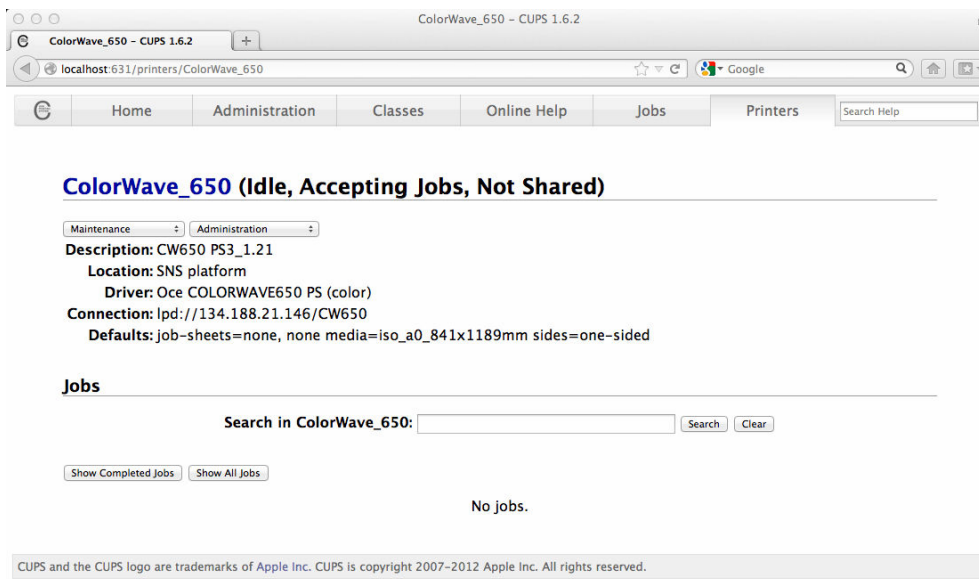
ColorWave_650 – CUPS 1.6.2

ColorWave_650 – CUPS 1.6.2

localhost:631/printers/ColorWave_650

Google

Home | Administration | Classes | Online Help | Jobs | Printers

Search Help

ColorWave_650 (Idle, Accepting Jobs, Not Shared)

Maintenance

Administration

Description: CW650 PS3_1.21

Location: SNS platform

Driver: Oce COLORWAVE650 PS (color)

Connection: lpd://134.188.21.146/CW650

Defaults: job-sheets=none, none media=iso_a0_841x1189mm sides=one-sided

Jobs

Search in ColorWave_650:

Search

Clear

Show Completed Jobs

Show All Jobs

No jobs.

CUPS and the CUPS logo are trademarks of Apple Inc. CUPS is copyright 2007-2012 Apple Inc. All rights reserved.